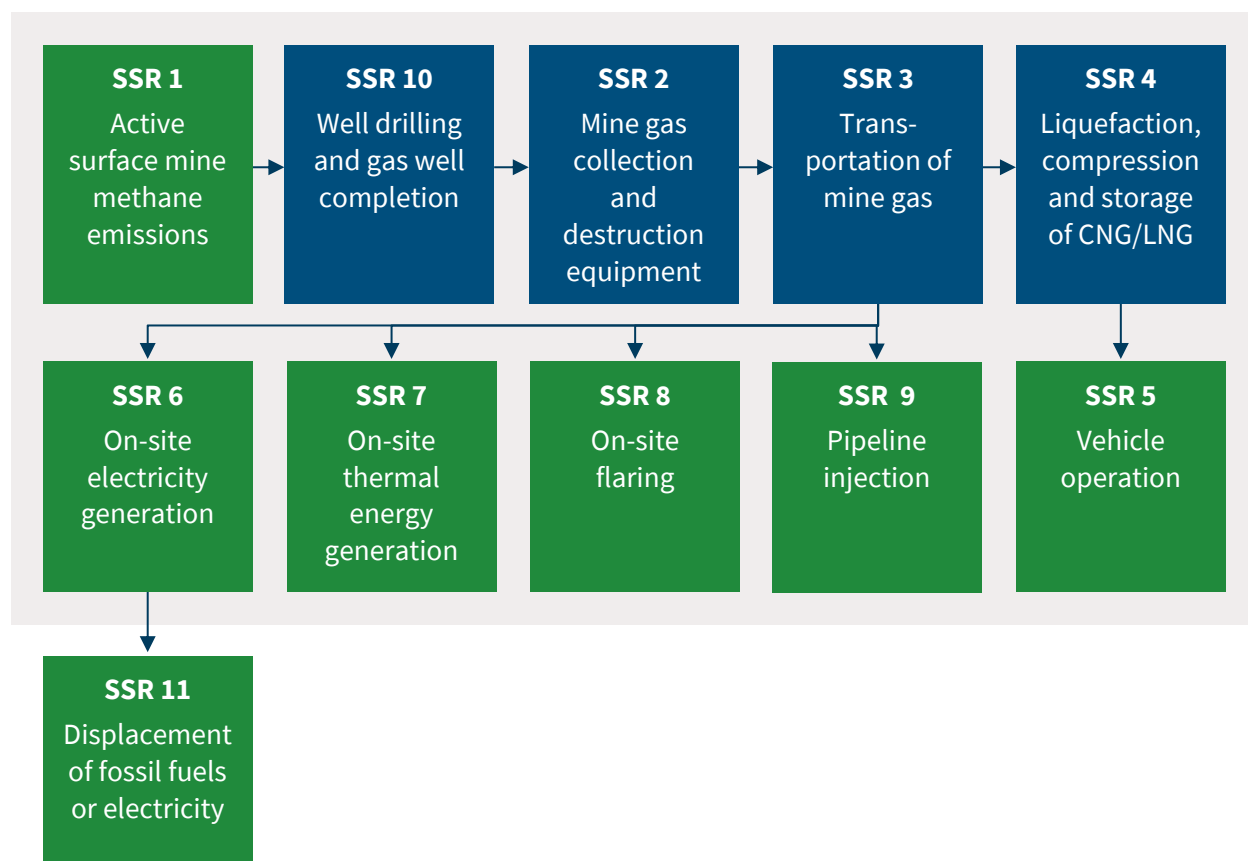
SSR 1
Active surface mine methane emissions

SSR 10
Well drilling and gas well completion

SSR 2
Mine gas collection and destruction equipment

SSR 3
Transportation of mine gas

SSR 4
Liquefaction, compression and storage of CNG/LNG

SSR 6
On-site electricity generation

SSR 7
On-site thermal energy generation

SSR 8
On-site flaring

SSR 9
Pipeline injection

SSR 5
Vehicle operation

SSR 11
Displacement of fossil fuels or electricity